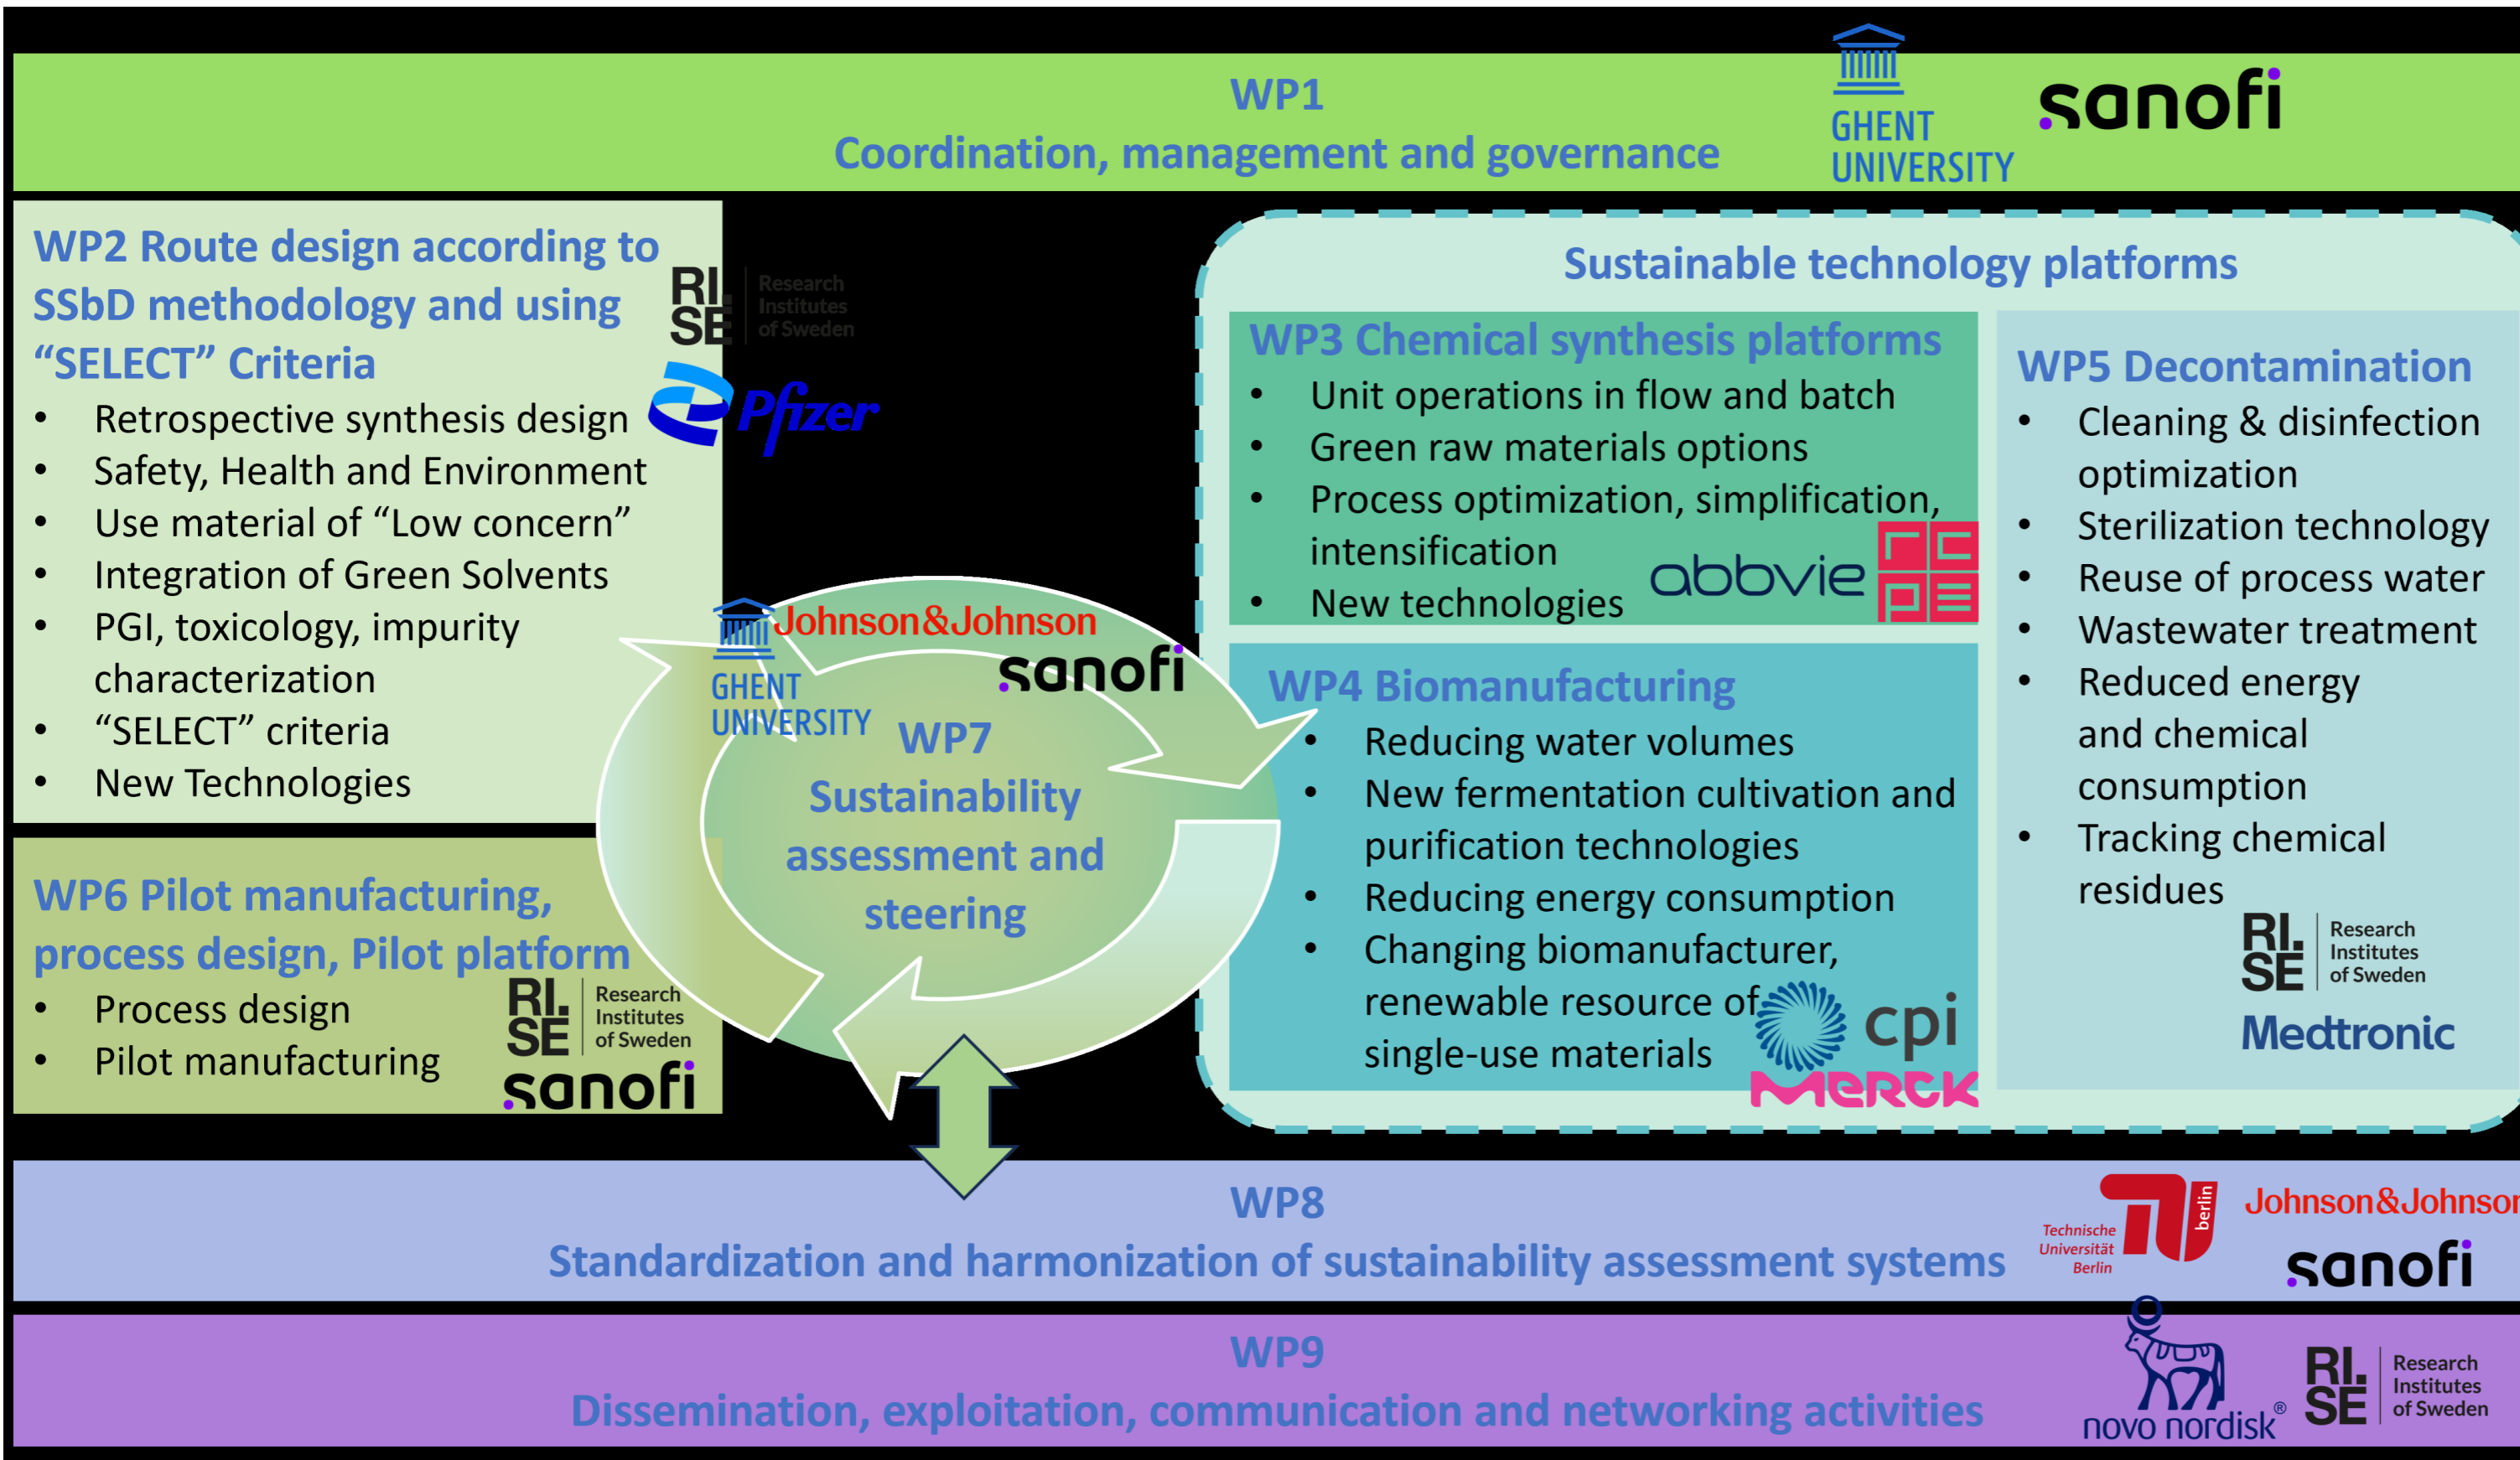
WP1
Coordination, management and governance

GHENT UNIVERSITY

sanofi

WP2 Route design according to SSbD methodology and using “SELECT” Criteria

RI. SE Research Institutes of Sweden

Pfizer

- Retrospective synthesis design
- Safety, Health and Environment
- Use material of “Low concern”
- Integration of Green Solvents
- PGI, toxicology, impurity characterization
- “SELECT” criteria
- New Technologies

Sustainable technology platforms

WP3 Chemical synthesis platforms
- Unit operations in flow and batch
- Green raw materials options
- Process optimization, simplification, intensification
- New technologies

abbvie

WP5 Decontamination
- Cleaning & disinfection optimization
- Sterilization technology
- Reuse of process water
- Wastewater treatment
- Reduced energy and chemical consumption
- Tracking chemical residues

RI. SE Research Institutes of Sweden

Medtronic

Johnson&Johnson

GHENT UNIVERSITY

sanofi

WP7 Sustainability assessment and steering

WP4 Biomanufacturing
- Reducing water volumes
- New fermentation cultivation and purification technologies
- Reducing energy consumption
- Changing biomanufacturer, renewable resource of single-use materials

cpi

MERCK

WP6 Pilot manufacturing, process design, Pilot platform
- Process design
- Pilot manufacturing

RI. SE Research Institutes of Sweden

sanofi

WP8
Standardization and harmonization of sustainability assessment systems

Technische Universität Berlin

berlin

Johnson&Johnson

sanofi

WP9
Dissemination, exploitation, communication and networking activities

novo nordisk®

RI. SE Research Institutes of Sweden